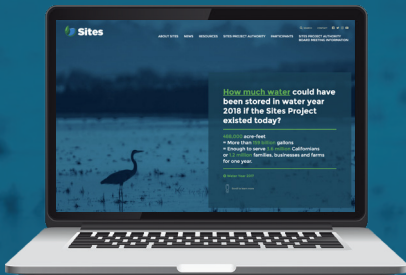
Sites

ABOUT SITES NEWS RESOURCES SITES PROJECT AUTHORITY PARTICIPANTS SITES PROJECT AUTHORITY BOARD MEETING INFORMATION

How much water could have been stored in water year 2018 if the Sites Project existed today?

488,000 acre-feet
= More than 159 billion gallons
= Enough to serve 3.6 million Californians or 1.2 million families, businesses and farms for one year

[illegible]